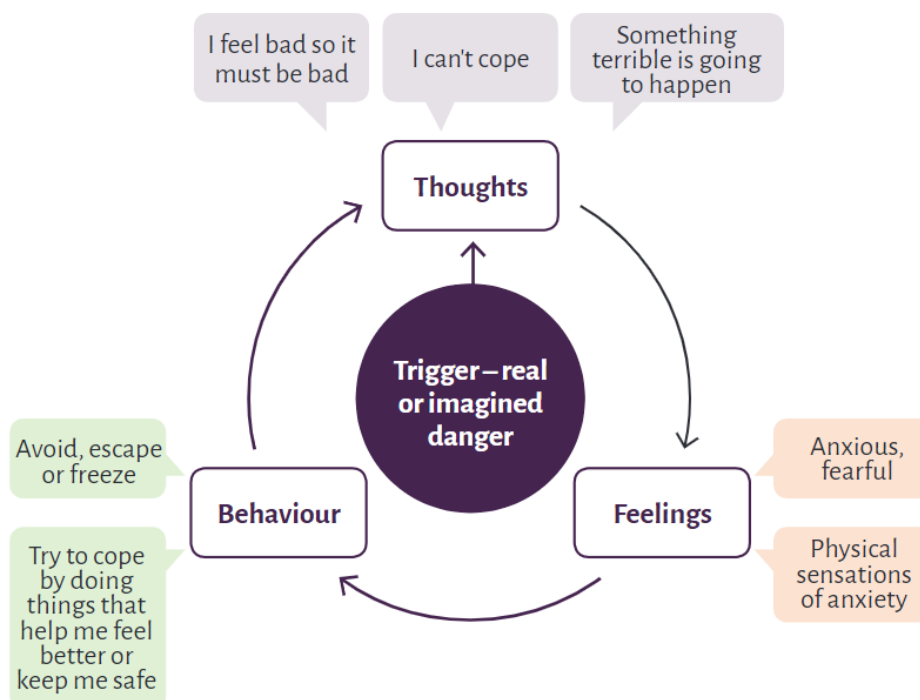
I feel bad so it must be bad

I can't cope

Something terrible is going to happen

Thoughts

Trigger – real or imagined danger

Avoid, escape or freeze

Behaviour

Try to cope by doing things that help me feel better or keep me safe

Anxious, fearful

Feelings

Physical sensations of anxiety